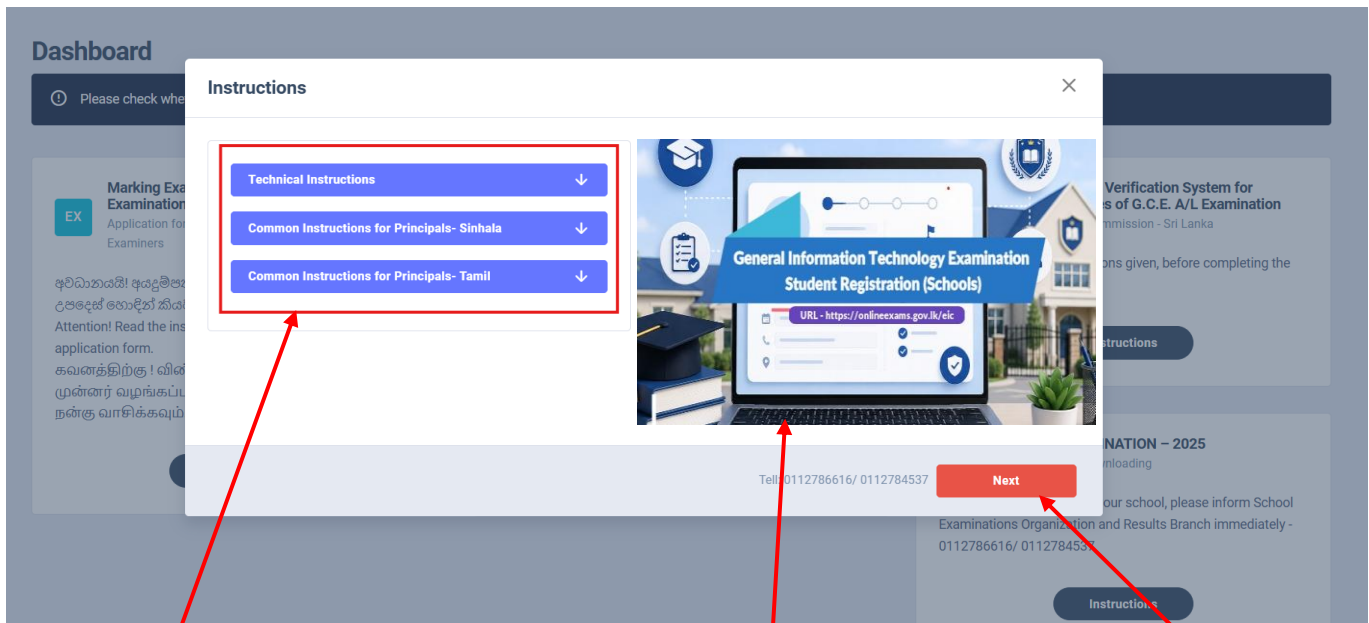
Dashboard

Please check whe

EX

Marking Exa
Examination
Application for
Examiners

අවධානයයි! අයදුම්පත
උපදෙස් හොඳින් කියව
Attention! Read the ins
application form.
கவனத்திற்கு ! விண்
முன்னர் வழங்கப்பட
நன்கு வாசிக்கவும்

Instructions

Technical Instructions

Common Instructions for Principals- Sinhala

Common Instructions for Principals- Tamil

General Information Technology Examination
Student Registration (Schools)

URL - https://onlineexams.gov.lk/eic

Tel: 0112786616/ 0112784537

Next

Verification System for
s of G.C.E. A/L Examination
mmission - Sri Lanka

ons given, before completing the

tructions

NATION – 2025
mloading

our school, please inform School Examinations Organization and Results Branch immediately - 0112786616/ 0112784537

Instructions